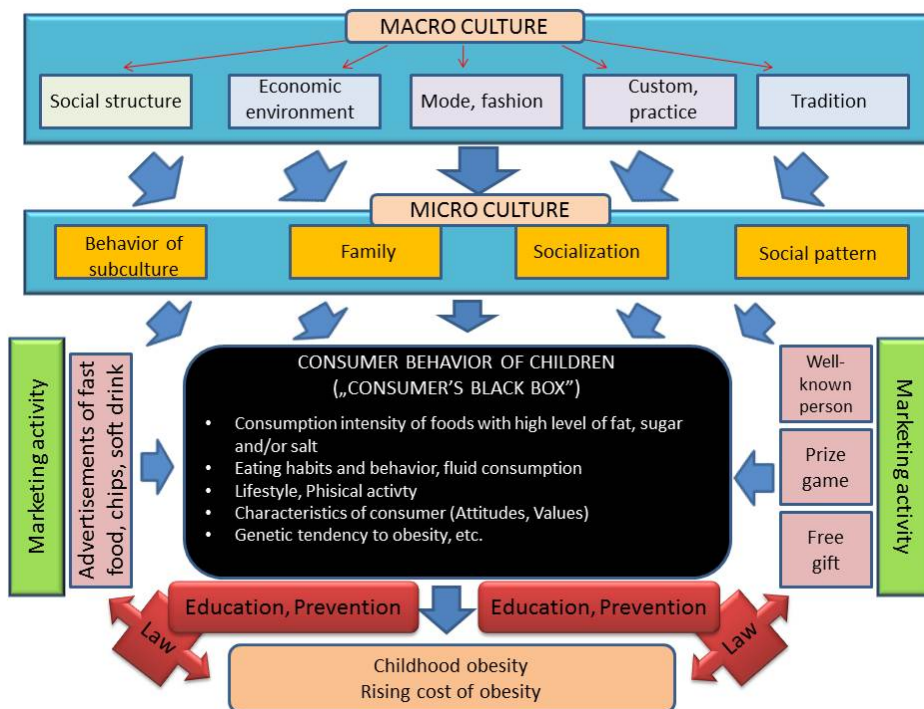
MACRO CULTURE

Social structure

Economic environment

Mode, fashion

Custom, practice

Tradition

MICRO CULTURE

Behavior of subculture

Family

Socialization

Social pattern

Marketing activity

Advertisements of fast food, chips, soft drink

CONSUMER BEHAVIOR OF CHILDREN
(„CONSUMER'S BLACK BOX")

- Consumption intensity of foods with high level of fat, sugar and/or salt
- Eating habits and behavior, fluid consumption
- Lifestyle, Phisical activty
- Characteristics of consumer (Attitudes, Values)
- Genetic tendency to obesity, etc.

Well-known person

Prize game

Free gift

Marketing activity

Education, Prevention

Education, Prevention

Law

Law

Childhood obesity
Rising cost of obesity